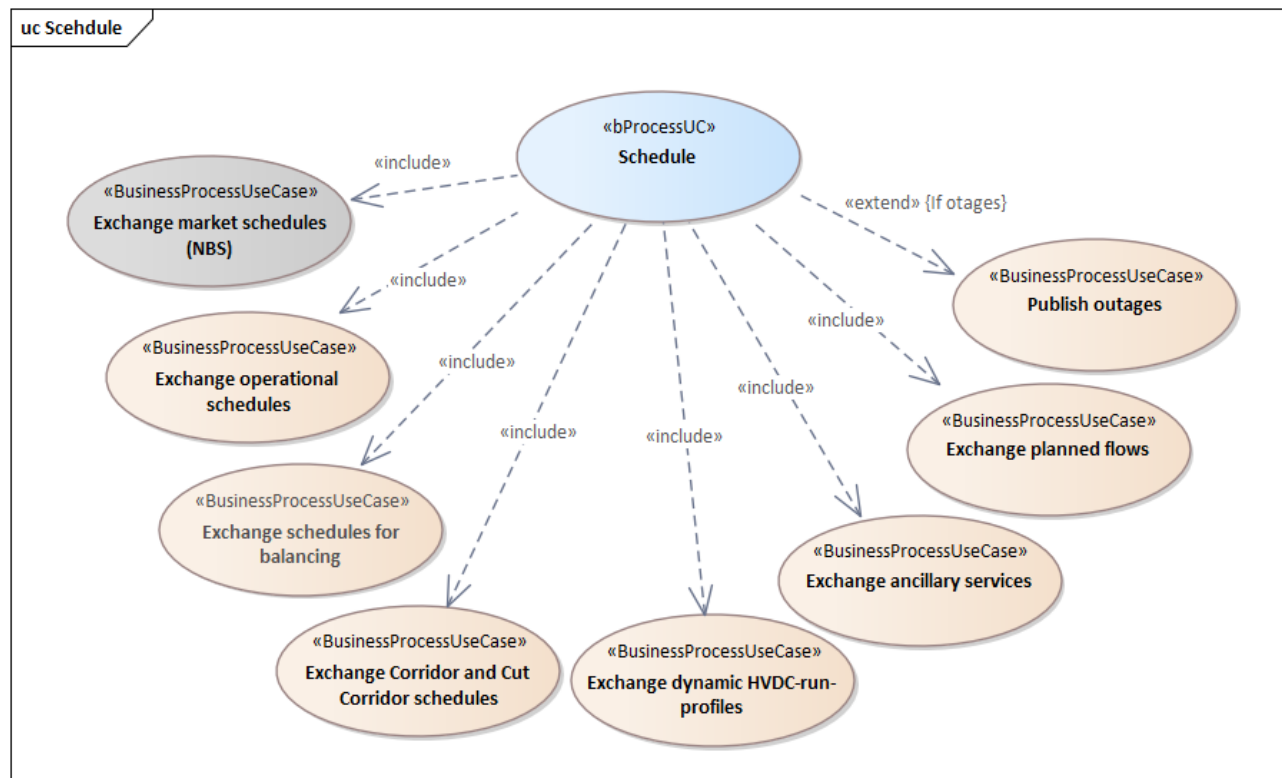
uc Scehdule

«bProcessUC»
Schedule

«include»

«BusinessProcessUseCase»
Exchange market schedules (NBS)

«extend» {If otages}

«BusinessProcessUseCase»
Publish outages

«include»

«BusinessProcessUseCase»
Exchange operational schedules

«include»

«include»

«BusinessProcessUseCase»
Exchange planned flows

«include»

«include»

«include»

«BusinessProcessUseCase»
Exchange schedules for balancing

«BusinessProcessUseCase»
Exchange ancillary services

«BusinessProcessUseCase»
Exchange Corridor and Cut Corridor schedules

«BusinessProcessUseCase»
Exchange dynamic HVDC-run-profiles